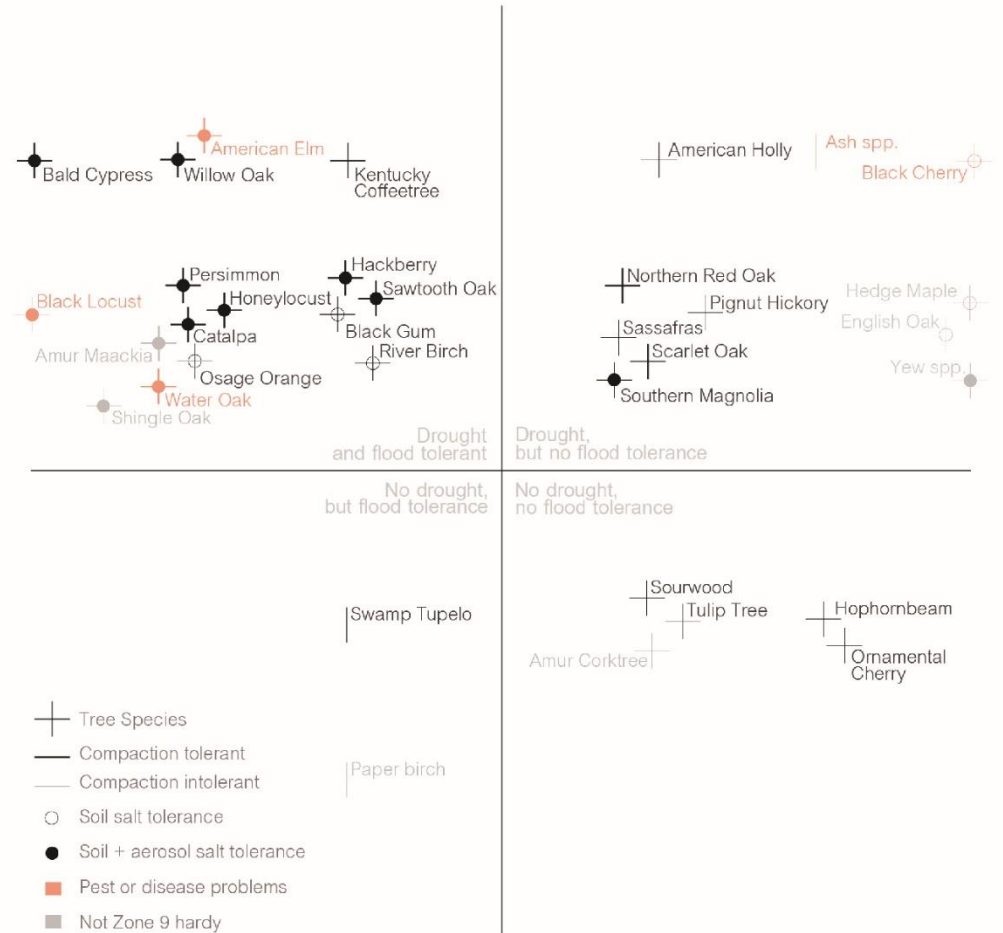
Bald Cypress
American Elm
Willow Oak
Kentucky Coffeetree
American Holly
Ash spp.
Black Cherry

Persimmon
Hackberry
Sawtooth Oak
Black Locust
Honeylocust
Black Gum
Catalpa
Amur Maackia
River Birch
Osage Orange
Water Oak
Shingle Oak

Northern Red Oak
Pignut Hickory
Hedge Maple
English Oak
Sassafras
Scarlet Oak
Yew spp.
Southern Magnolia

Drought and flood tolerant
Drought, but no flood tolerance
No drought, but flood tolerance
No drought, no flood tolerance

Sourwood
Tulip Tree
Hophornbeam
Swamp Tupelo
Amur Corktree
Ornamental Cherry

Tree Species
Compaction tolerant
Compaction intolerant
Soil salt tolerance
Soil + aerosol salt tolerance
Pest or disease problems
Not Zone 9 hardy

Paper birch